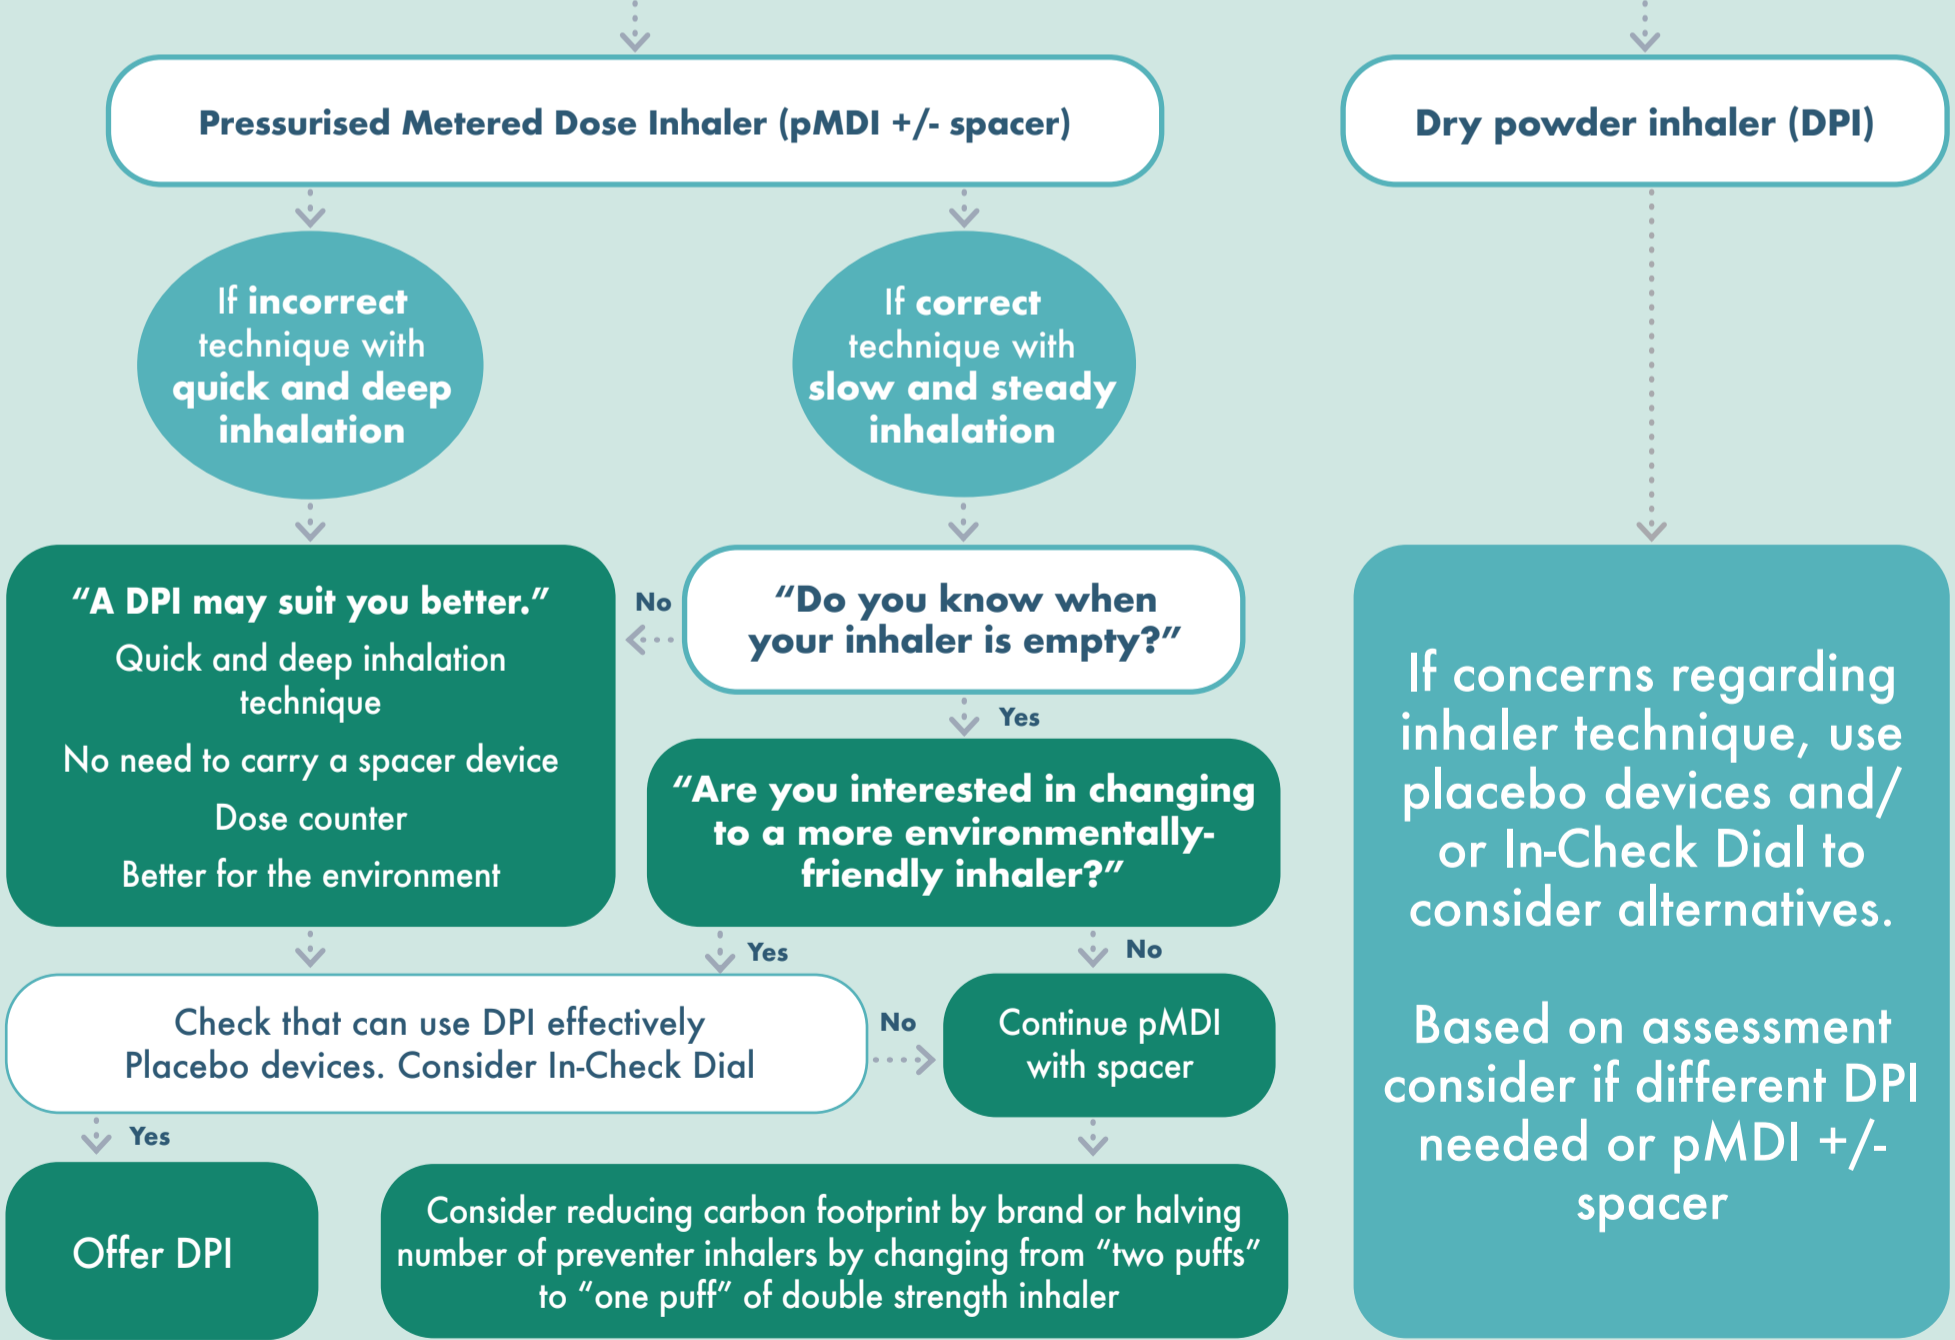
Pressurised Metered Dose Inhaler (pMDI +/- spacer)

Dry powder inhaler (DPI)

If incorrect technique with quick and deep inhalation

If correct technique with slow and steady inhalation

"A DPI may suit you better."

Quick and deep inhalation technique

No need to carry a spacer device

Dose counter

Better for the environment

No

"Do you know when your inhaler is empty?"

Yes

"Are you interested in changing to a more environmentally-friendly inhaler?"

Yes

No

Check that can use DPI effectively
Placebo devices. Consider In-Check Dial

No

Continue pMDI with spacer

Yes

Offer DPI

Consider reducing carbon footprint by brand or halving number of preventer inhalers by changing from "two puffs" to "one puff" of double strength inhaler

If concerns regarding inhaler technique, use placebo devices and/ or In-Check Dial to consider alternatives.

Based on assessment consider if different DPI needed or pMDI +/- spacer